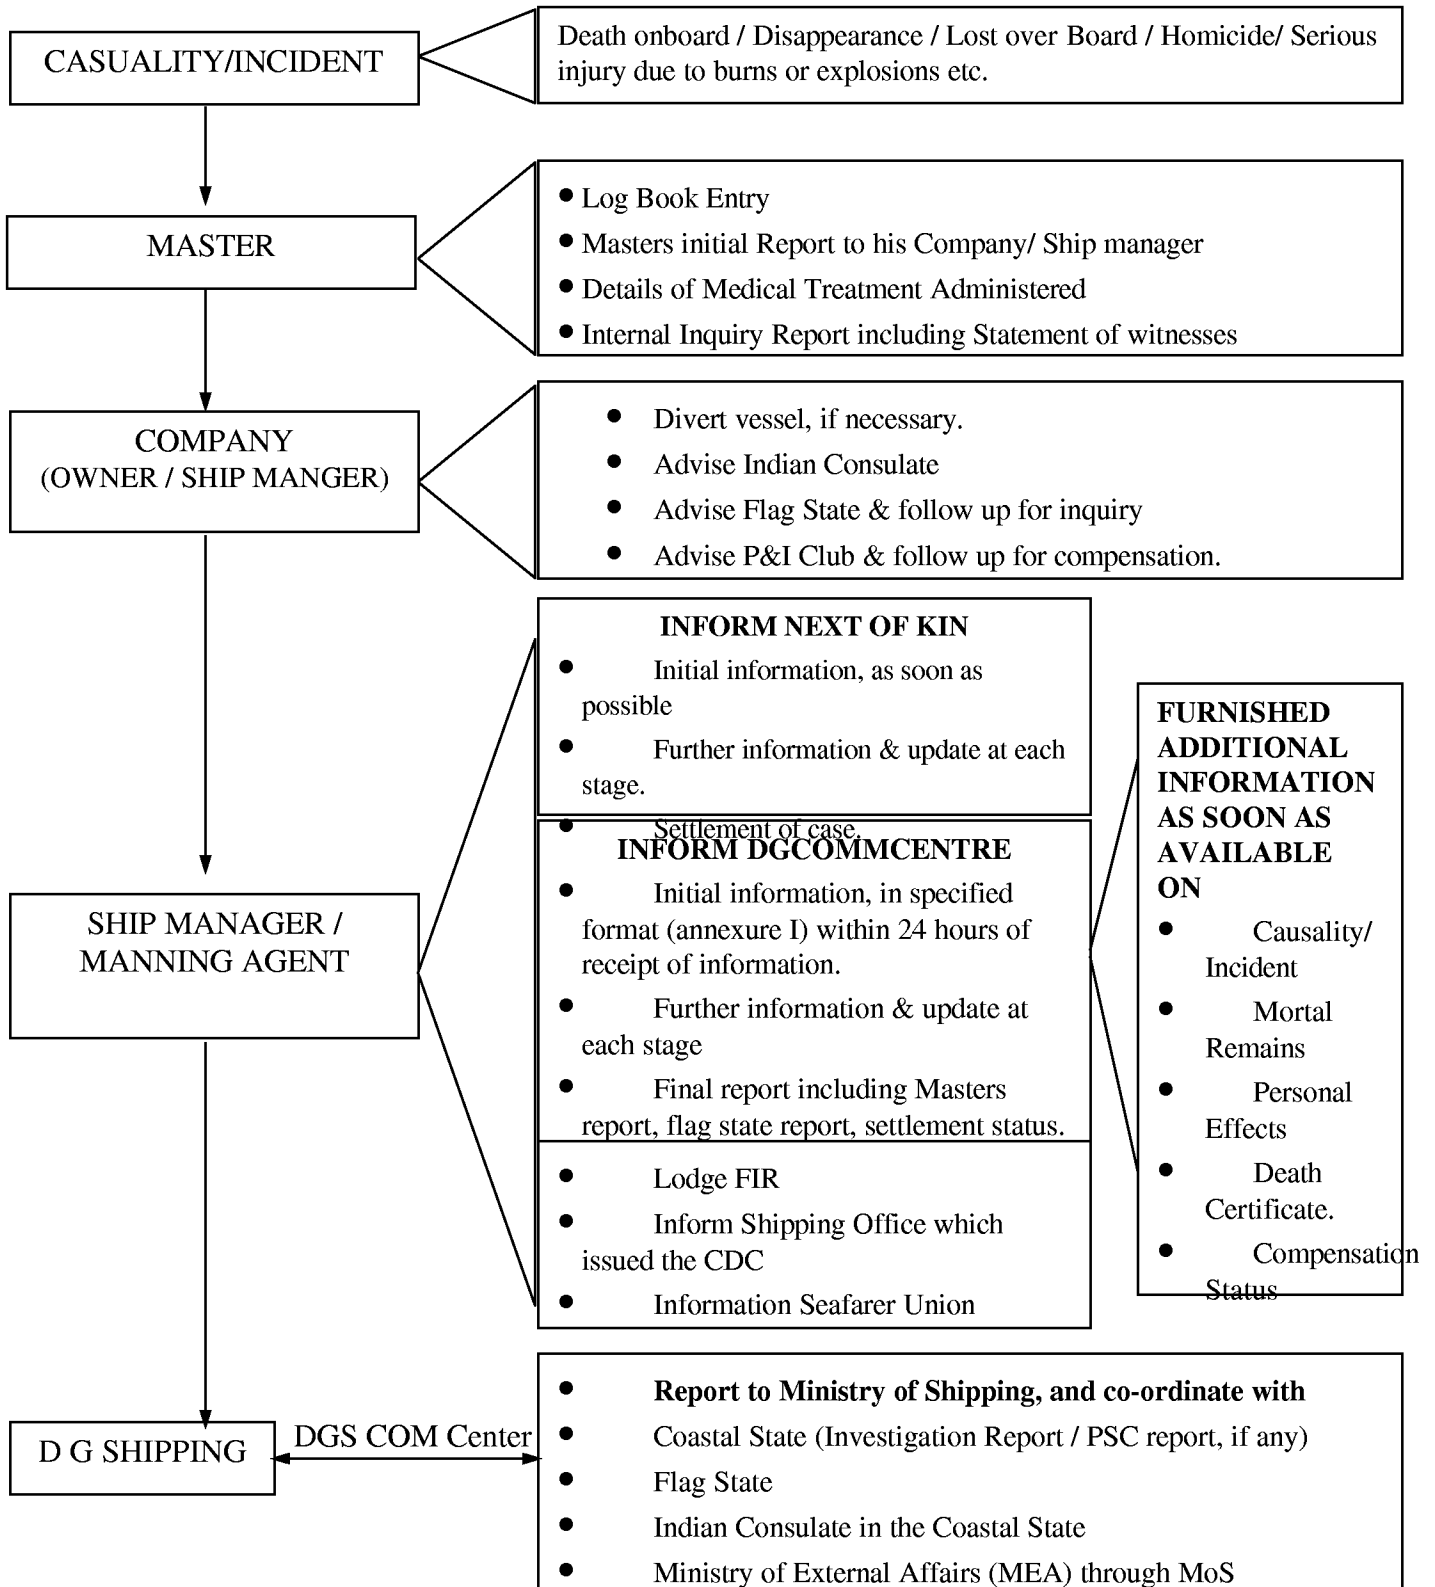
CASUALITY/INCIDENT

Death onboard / Disappearance / Lost over Board / Homicide/ Serious injury due to burns or explosions etc.

MASTER

- Log Book Entry
- Masters initial Report to his Company/ Ship manager
- Details of Medical Treatment Administered
- Internal Inquiry Report including Statement of witnesses

COMPANY (OWNER / SHIP MANGER)

- Divert vessel, if necessary.
- Advise Indian Consulate
- Advise Flag State & follow up for inquiry
- Advise P&I Club & follow up for compensation.

SHIP MANAGER / MANNING AGENT

INFORM NEXT OF KIN
- Initial information, as soon as possible
- Further information & update at each stage.
- Settlement of case.

INFORM DGCOMMCENTRE
- Initial information, in specified format (annexure I) within 24 hours of receipt of information.
- Further information & update at each stage
- Final report including Masters report, flag state report, settlement status.

- Lodge FIR
- Inform Shipping Office which issued the CDC
- Information Seafarer Union

FURNISHED ADDITIONAL INFORMATION AS SOON AS AVAILABLE ON
- Causality/ Incident
- Mortal Remains
- Personal Effects
- Death Certificate.
- Compensation Status

D G SHIPPING

DGS COM Center

- Report to Ministry of Shipping, and co-ordinate with
- Coastal State (Investigation Report / PSC report, if any)
- Flag State
- Indian Consulate in the Coastal State
- Ministry of External Affairs (MEA) through MoS